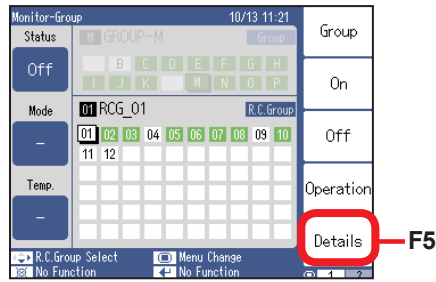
Monitor-Group 10/13 11:21

Status

Off

M GROUP-M Group

B C D E F G H

I J K M N O P

Mode

–

01 RCG_01 R.C.Group

01 02 03 04 05 06 07 08 09 10

11 12

Temp.

–

R.C.Group Select

No Function

Menu Change

No Function

Group

On

Off

Operation

Details

F5

1 2